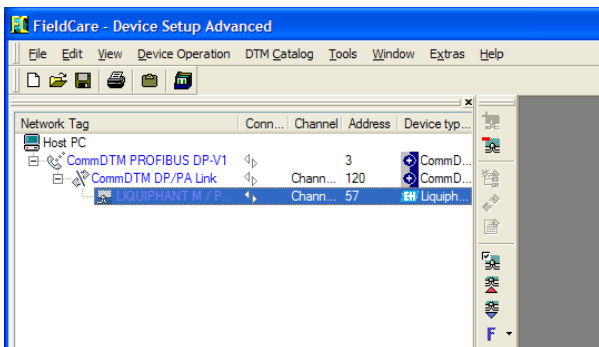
FieldCare - Device Setup Advanced

File Edit View Device Operation DTM Catalog Tools Window Extras Help

| Network Tag | Conn... | Channel | Address | Device typ... |
|---|---|---|---|---|
| Host PC | | | | |
| CommDTM PROFIBUS DP-V1 | | | 3 | CommD... |
| CommDTM DP/PA Link | | Chann... | 120 | CommD... |
| LIQUIPHANT M / P... | | Chann... | 57 | Liquiph... |

F